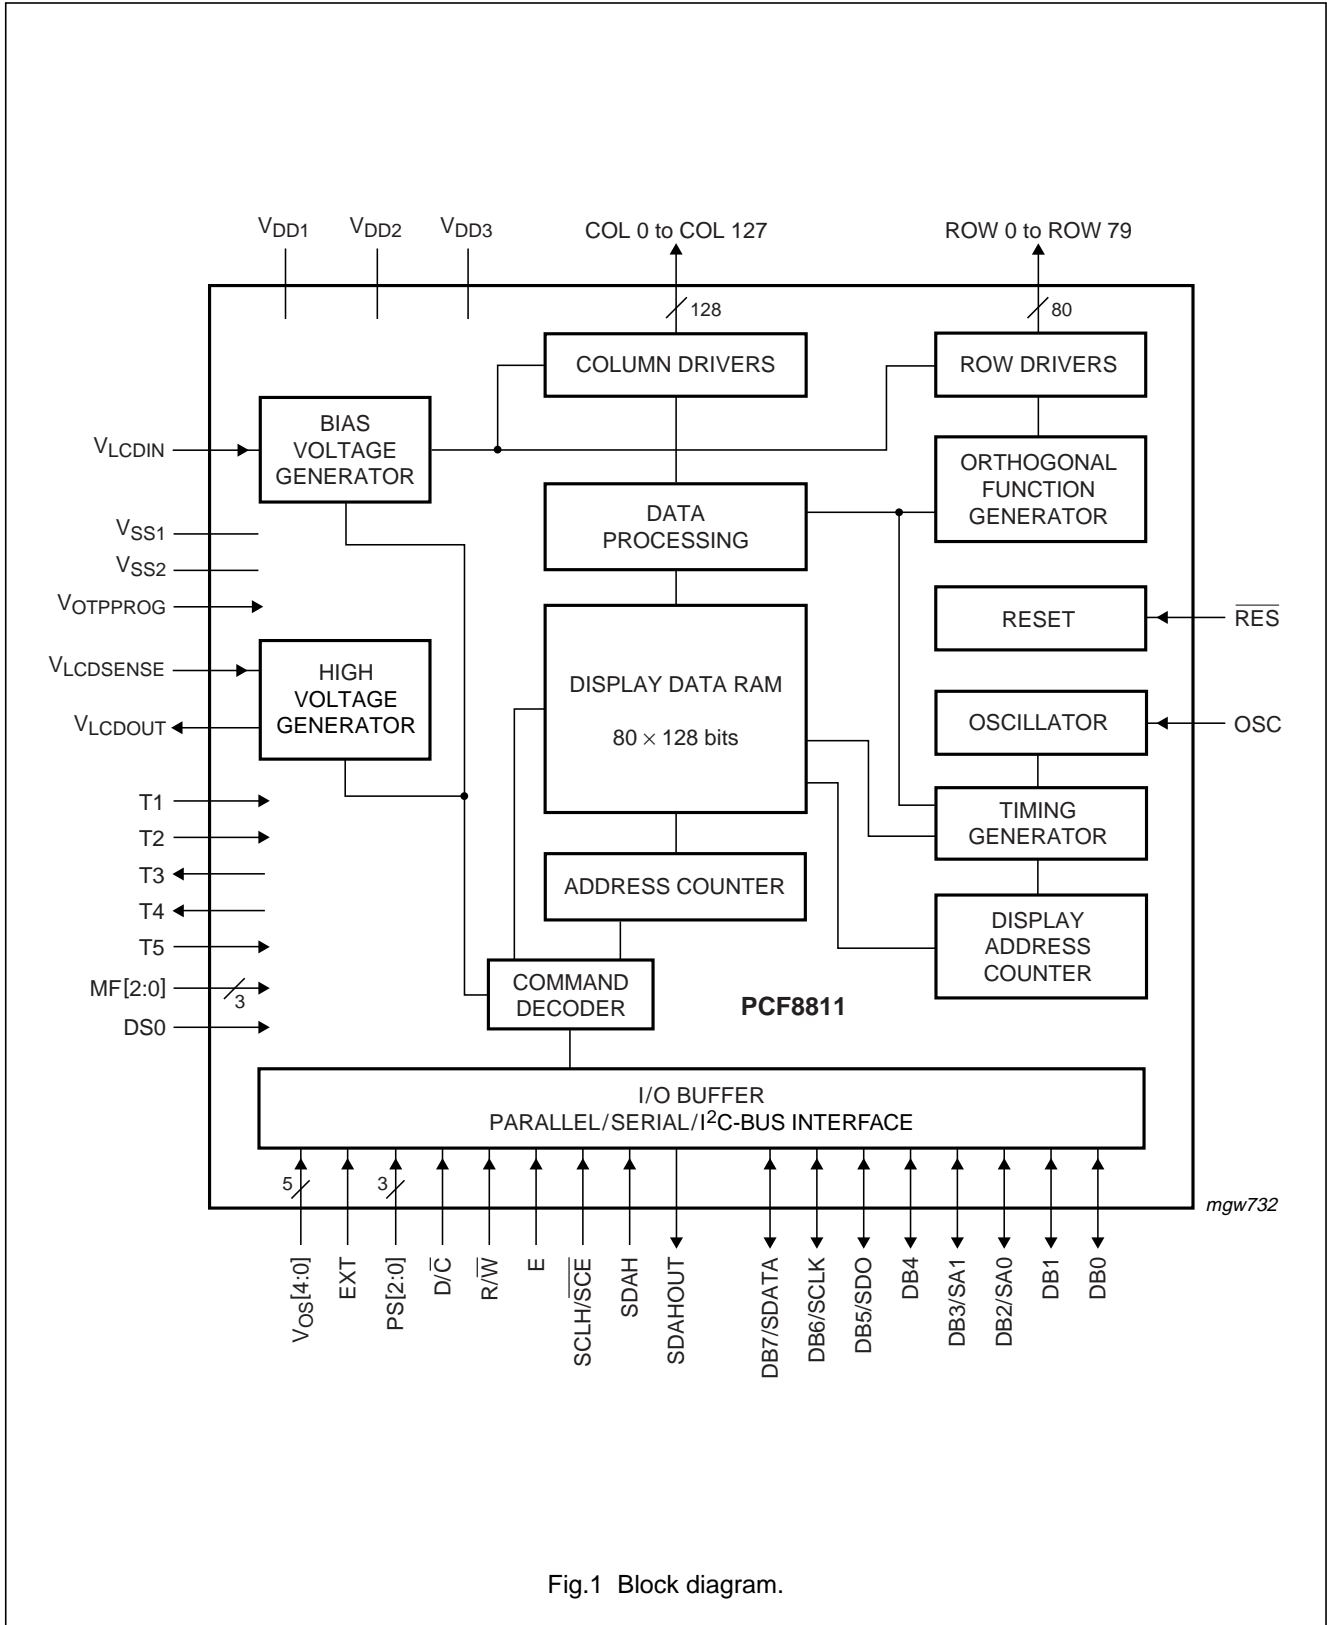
$V_{DD1}$ $V_{DD2}$ $V_{DD3}$

COL 0 to COL 127

ROW 0 to ROW 79

128

80

COLUMN DRIVERS

ROW DRIVERS

$V_{LCDIN}$

BIAS VOLTAGE GENERATOR

ORTHOGONAL FUNCTION GENERATOR

DATA PROCESSING

$V_{SS1}$

$V_{SS2}$

$V_{OTPPROG}$

RESET

$\overline{RES}$

$V_{LCDSENSE}$

HIGH VOLTAGE GENERATOR

DISPLAY DATA RAM

$80 \times 128$ bits

$V_{LCDOUT}$

OSCILLATOR

OSC

T1

T2

T3

T4

T5

MF[2:0]

3

DS0

TIMING GENERATOR

ADDRESS COUNTER

DISPLAY ADDRESS COUNTER

COMMAND DECODER

PCF8811

I/O BUFFER
PARALLEL/SERIAL/$I^2$C-BUS INTERFACE

5

3

mgw732

$V_{OS}$[4:0]

EXT

PS[2:0]

D/$\overline{C}$

R/$\overline{W}$

E

SCLH/$\overline{SCE}$

SDAH

SDAHOUT

DB7/SDATA

DB6/SCLK

DB5/SDO

DB4

DB3/SA1

DB2/SA0

DB1

DB0

Fig.1 Block diagram.